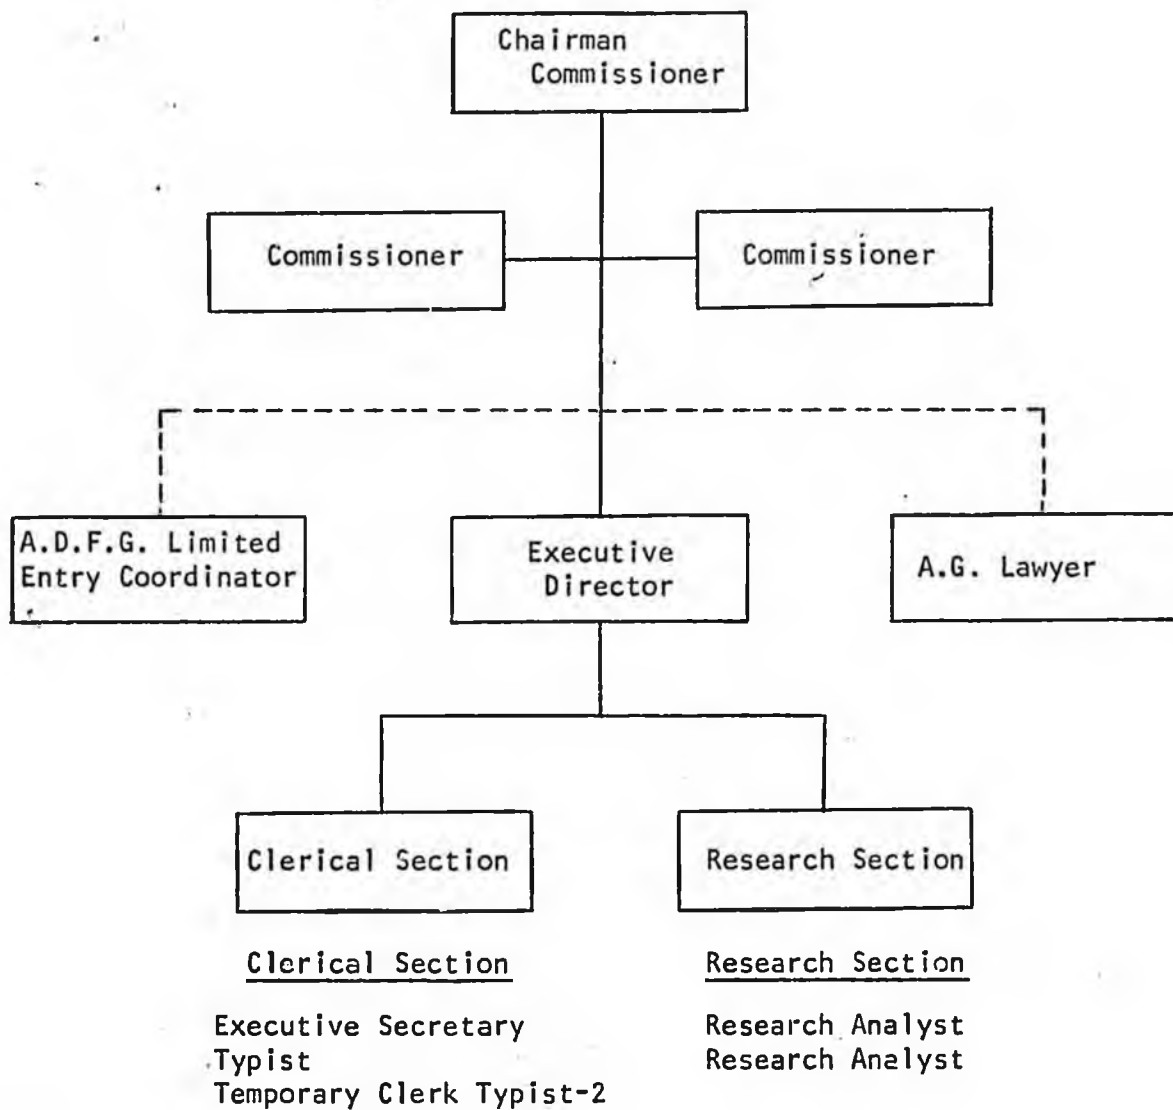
Chairman Commissioner

Commissioner

Commissioner

A.D.F.G. Limited Entry Coordinator

Executive Director

A.G. Lawyer

Clerical Section

Research Section

Clerical Section

Executive Secretary
Typist
Temporary Clerk Typist-2

Research Section

Research Analyst
Research Analyst